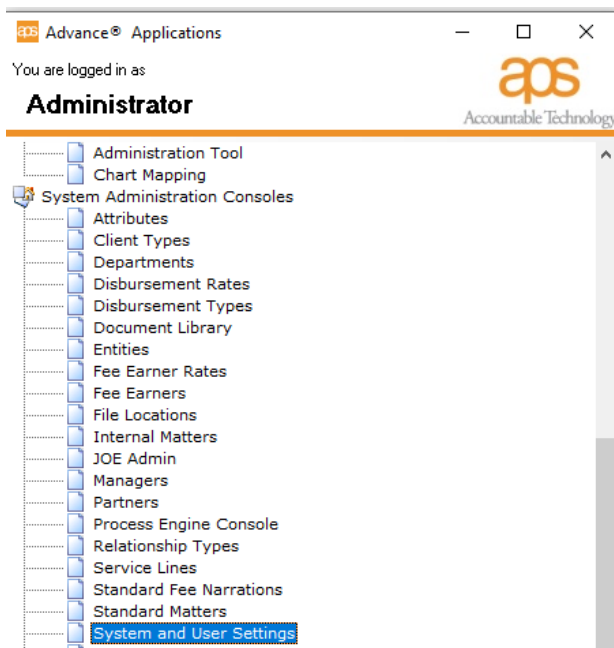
aps Advance® Applications

You are logged in as

Administrator

aps
Accountable Technology

Administration Tool
Chart Mapping
System Administration Consoles
Attributes
Client Types
Departments
Disbursement Rates
Disbursement Types
Document Library
Entities
Fee Earner Rates
Fee Earners
File Locations
Internal Matters
JOE Admin
Managers
Partners
Process Engine Console
Relationship Types
Service Lines
Standard Fee Narrations
Standard Matters
System and User Settings